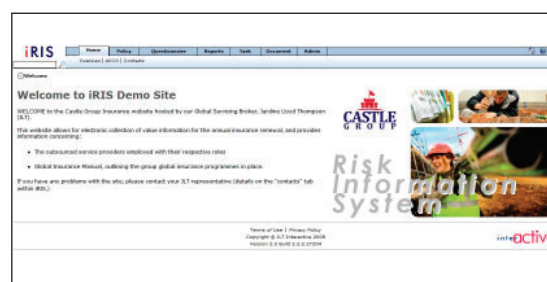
iRIS

Home | Policy | Questionnaires | Reports | Task | Document | Admin

Overview | AEOS | Contacts

Welcome

Welcome to iRIS Demo Site

WELCOME to the Castle Group insurance website hosted by our Global Servicing Broker, Jardine Lloyd Thompson (JLT).

This website allows for electronic collection of value information for the annual insurance renewal, and provides information concerning:

• The outsourced service providers employed with their respective roles

• Global Insurance Manual, outlining the group global insurance programmes in place.

If you have any problems with the site, please contact your JLT representative (details on the "contacts" tab within iRIS.)

CASTLE GROUP

Risk Information System

Terms of Use | Privacy Policy
Copyright © JLT Interactive 2008
Version 2.3 build 2.2.2.27204

interactive